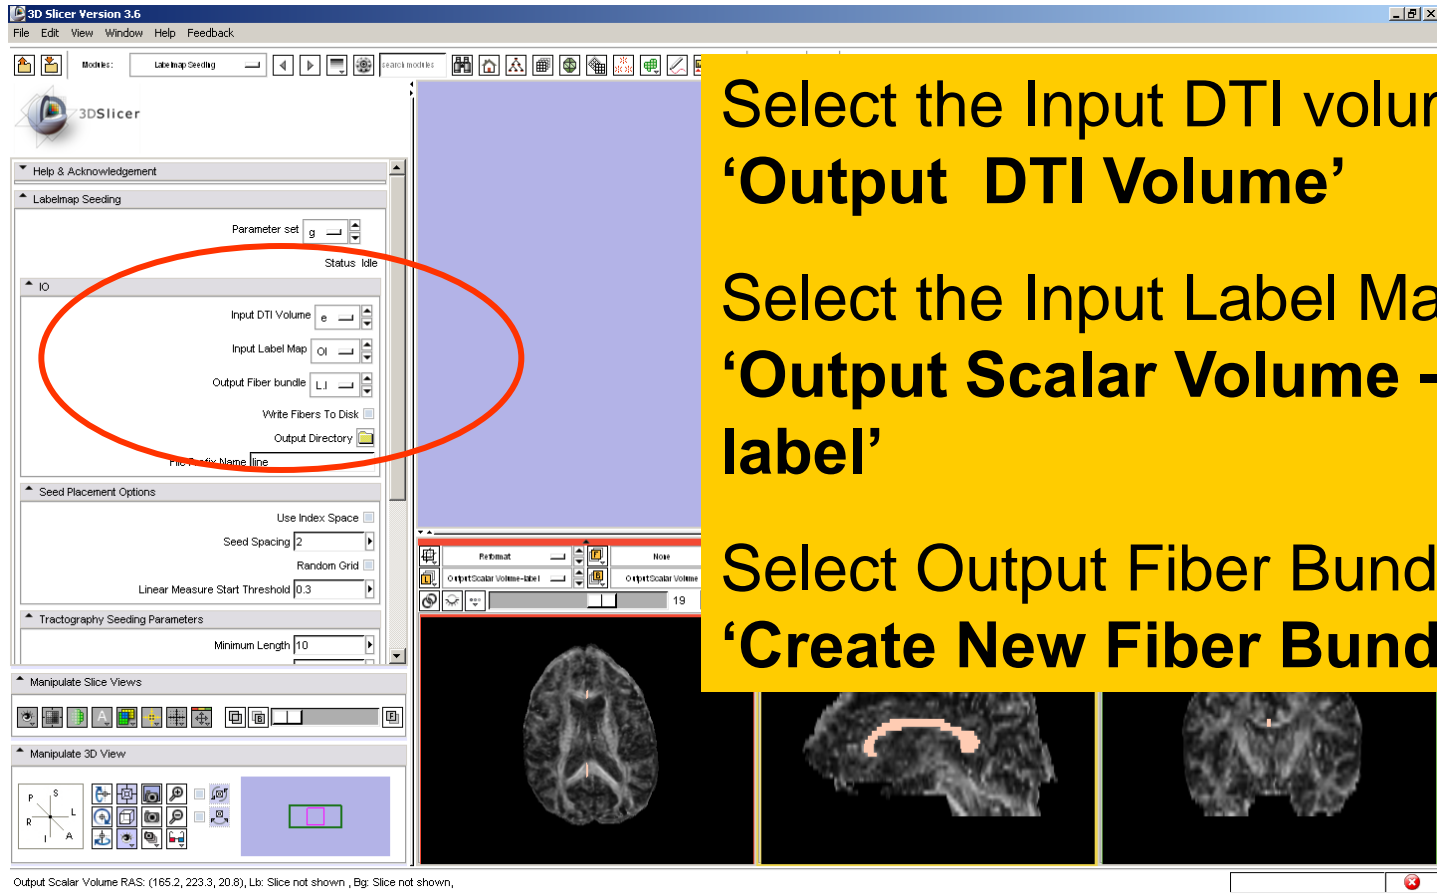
3D Slicer Version 3.6

File Edit View Window Help Feedback

Modules: Labelmap Seeding

search modules

3DSlicer

Help & Acknowledgement

Labelmap Seeding

Parameter set g

Status Idle

IO

Input DTI Volume e

Input Label Map Ol

Output Fiber bundle Ll

Write Fibers To Disk

Output Directory

File Prefix Name line

Seed Placement Options

Use Index Space

Seed Spacing 2

Random Grid

Linear Measure Start Threshold 0.3

Tractography Seeding Parameters

Minimum Length 10

Manipulate Slice Views

Manipulate 3D View

P S L R A I

Refbmat

None

OutputScalar Volume-label

OutputScalar Volume

19

Select the Input DTI volu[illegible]

'Output DTI Volume'

Select the Input Label Ma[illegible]

'Output Scalar Volume –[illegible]

label'

Select Output Fiber Bund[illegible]

'Create New Fiber Bund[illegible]

Output Scalar Volume RAS: (165.2, 223.3, 20.8), Lb: Slice not shown , Bg: Slice not shown,